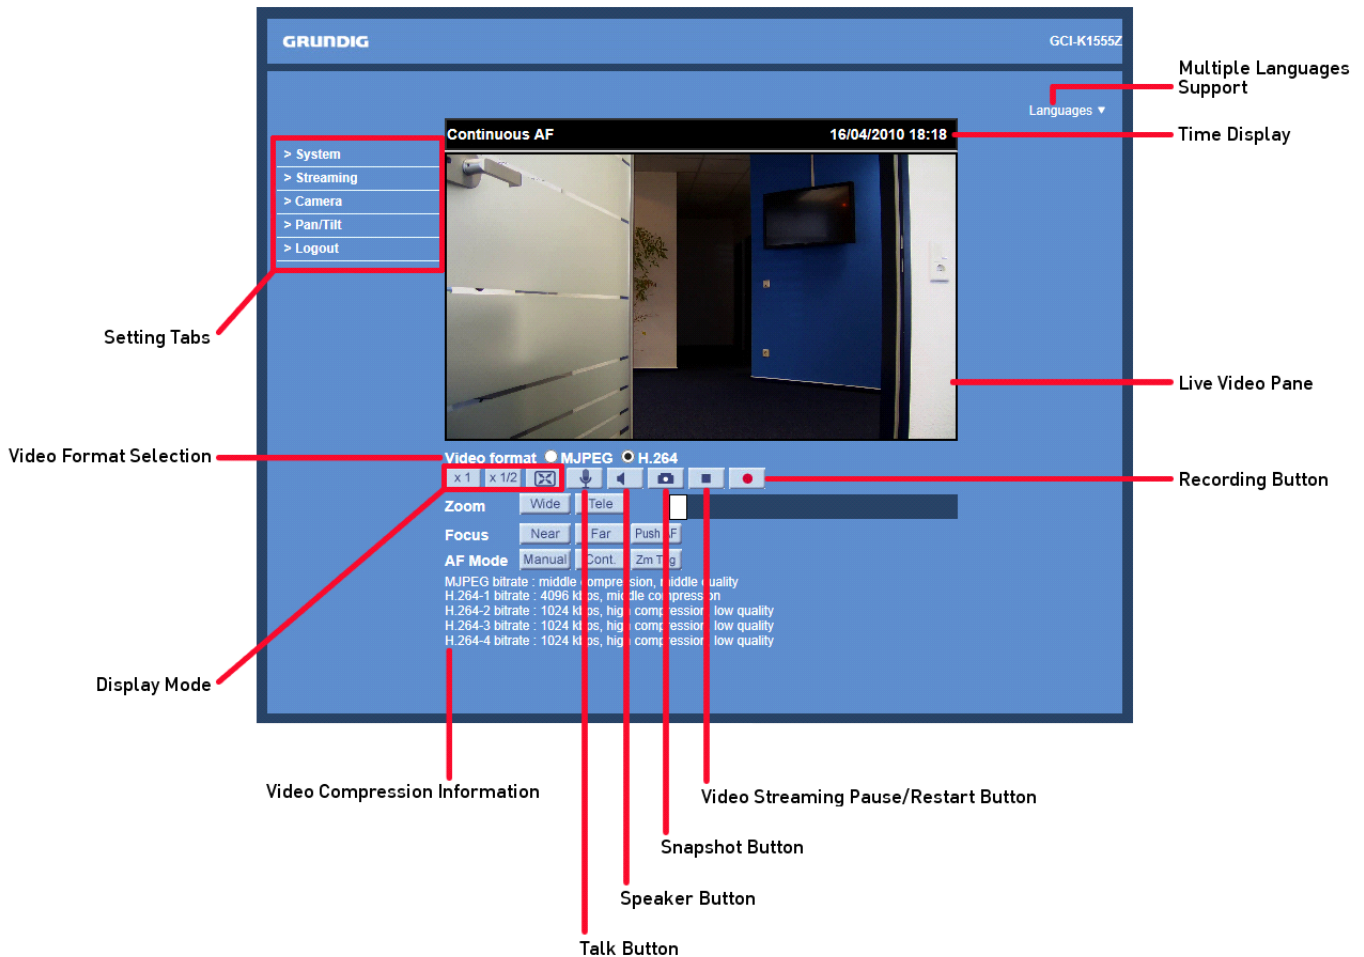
GRUNDIG

GCI-K1555Z

Multiple Languages Support

Languages ▼

Time Display

Continuous AF

16/04/2010 18:18

> System
> Streaming
> Camera
> Pan/Tilt
> Logout

Setting Tabs

Live Video Pane

Video Format Selection

Video format MJPEG H.264

x 1 x 1/2

Recording Button

Zoom Wide Tele

Focus Near Far Push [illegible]F

AF Mode Manual Cont. Zm T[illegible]g

MJPEG bitrate : middle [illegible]ompre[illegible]sion, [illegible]iddle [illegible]uality
H.264-1 bitrate : 4096 k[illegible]ps, mi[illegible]dle co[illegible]press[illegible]n
H.264-2 bitrate : 1024 k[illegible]ps, hig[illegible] comp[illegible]essio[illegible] low quality
H.264-3 bitrate : 1024 k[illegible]ps, hig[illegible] comp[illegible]essio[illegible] low quality
H.264-4 bitrate : 1024 k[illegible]ps, hig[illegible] comp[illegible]essio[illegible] low quality

Display Mode

Video Compression Information

Video Streaming Pause/Restart Button

Snapshot Button

Speaker Button

Talk Button